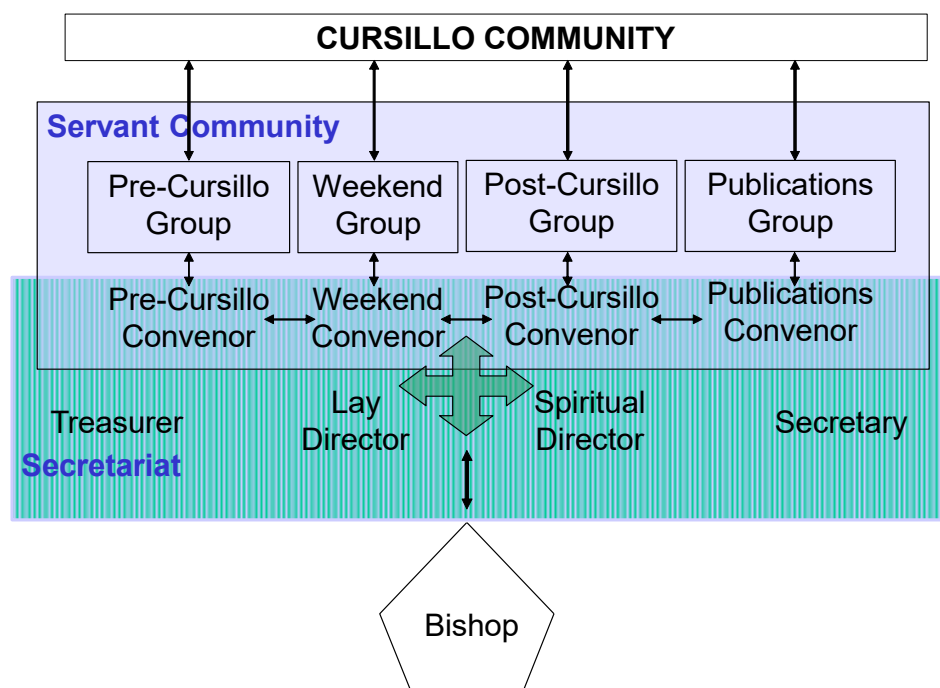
CURSILLO COMMUNITY

Servant Community

Pre-Cursillo Group

Weekend Group

Post-Cursillo Group

Publications Group

Pre-Cursillo Convenor

Weekend Convenor

Post-Cursillo Convenor

Publications Convenor

Treasurer

Lay Director

Spiritual Director

Secretary

Secretariat

Bishop